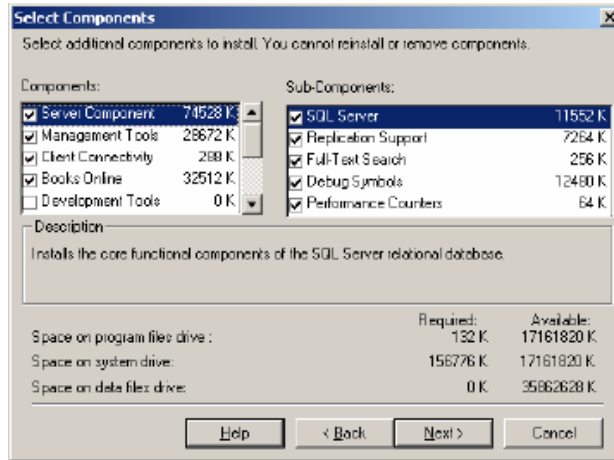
Select Components

×

Select additional components to install. You cannot reinstall or remove components.

Components:

| | | |
|---|---|---|
| ☑ | Server Component | 74528 K |
| ☑ | Management Tools | 28672 K |
| ☑ | Client Connectivity | 288 K |
| ☑ | Books Online | 32512 K |
| ☐ | Development Tools | 0 K |

Sub-Components:

| | | |
|---|---|---|
| ☑ | SQL Server | 11552 K |
| ☑ | Replication Support | 7264 K |
| ☑ | Full-Text Search | 256 K |
| ☑ | Debug Symbols | 12480 K |
| ☑ | Performance Counters | 64 K |

Description

Installs the core functional components of the SQL Server relational database.

| | Required: | Available: |
|---|---|---|
| Space on program files drive : | 132 K | 17161820 K |
| Space on system drive: | 156776 K | 17161820 K |
| Space on data files drive: | 0 K | 35862628 K |

Help

< Back

Next >

Cancel